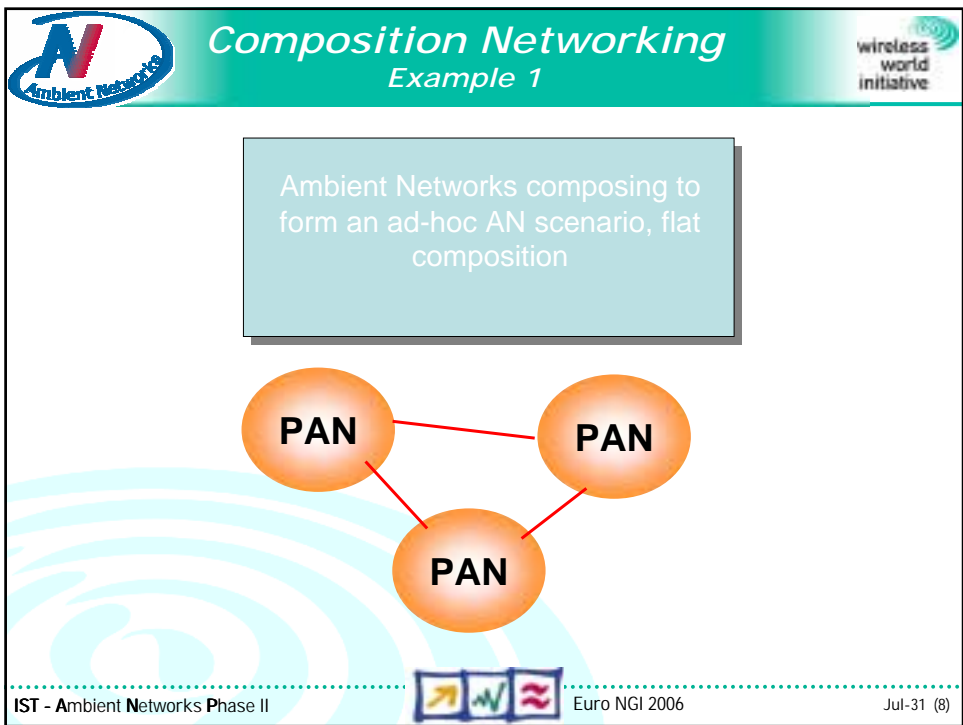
AN Ambient Networks

Composition Networking
Example 1

wireless world initiative

Ambient Networks composing to form an ad-hoc AN scenario, flat composition

PAN

PAN

PAN

IST - Ambient Networks Phase II

Euro NGI 2006

Jul-31 (8)